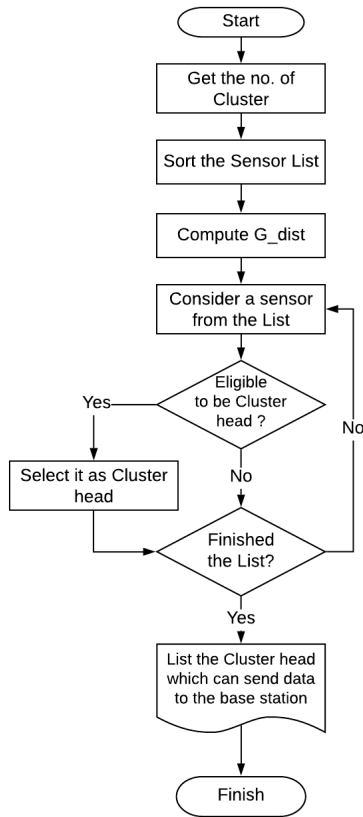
Start

Get the no. of Cluster

Sort the Sensor List

Compute G_dist

Consider a sensor from the List

Eligible to be Cluster head ?

Yes

Select it as Cluster head

No

Finished the List?

No

Yes

List the Cluster head which can send data to the base station

Finish